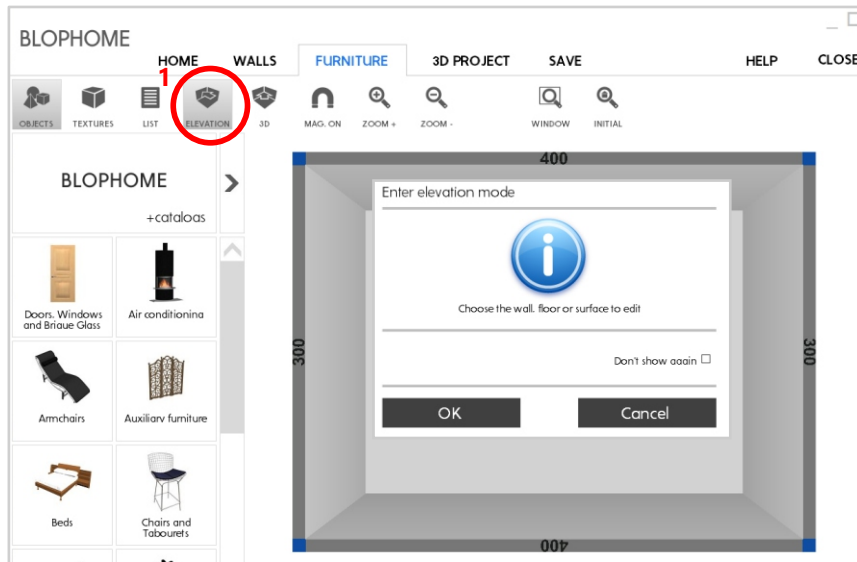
BLOPHOME

HOME WALLS FURNITURE 3D PROJECT SAVE HELP CLOSE

1

OBJECTS TEXTURES LIST ELEVATION 3D MAG. ON ZOOM + ZOOM - WINDOW INITIAL

BLOPHOME
+cataloas

Doors, Windows and Briaue Glass
Air conditionina
Armchairs
Auxiliary furniture
Beds
Chairs and Tabourets

400
300
300
400

Enter elevation mode

Choose the wall, floor or surface to edit

Don't show aaain

OK
Cancel